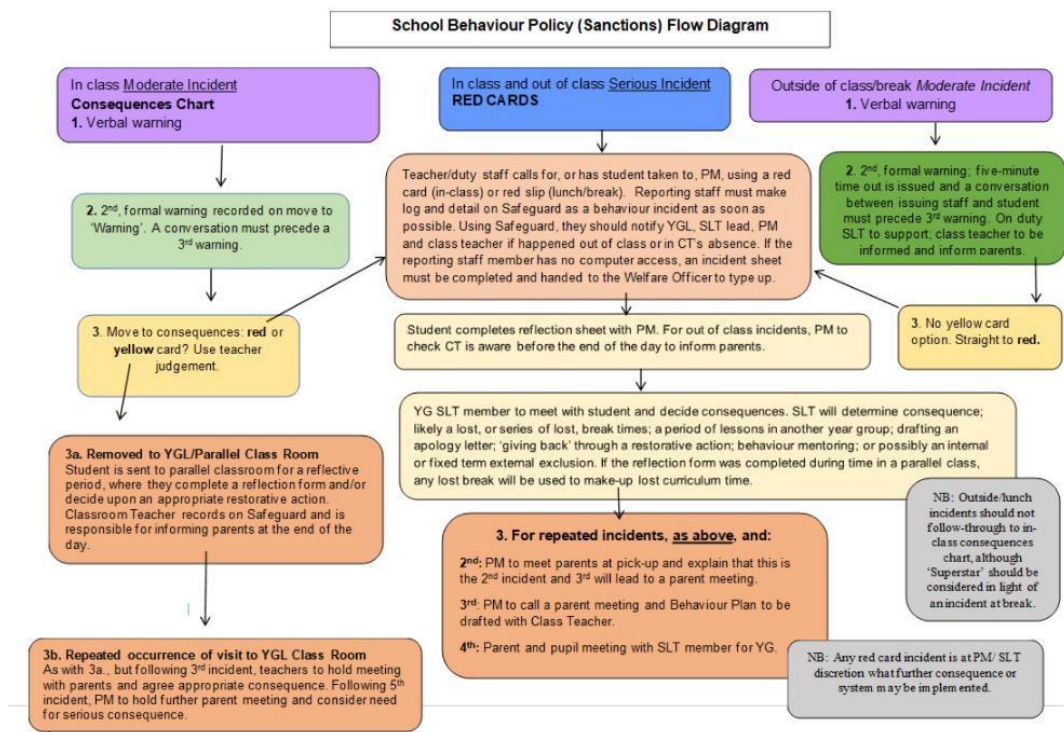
School Behaviour Policy (Sanctions) Flow Diagram

In class Moderate Incident
Consequences Chart
1. Verbal warning

In class and out of class Serious Incident
RED CARDS

Outside of class/break Moderate Incident
1. Verbal warning

2. 2nd, formal warning recorded on move to 'Warning'. A conversation must precede a 3rd warning.

Teacher/duty staff calls for, or has student taken to, PM, using a red card (in-class) or red slip (lunch/break). Reporting staff must make log and detail on Safeguard as a behaviour incident as soon as possible. Using Safeguard, they should notify YGL, SLT lead, PM and class teacher if happened out of class or in CT's absence. If the reporting staff member has no computer access, an incident sheet must be completed and handed to the Welfare Officer to type up.

2. 2nd, formal warning; five-minute time out is issued and a conversation between issuing staff and student must precede 3rd warning. On duty SLT to support; class teacher to be informed and inform parents.

3. Move to consequences: red or yellow card? Use teacher judgement.

Student completes reflection sheet with PM. For out of class incidents, PM to check CT is aware before the end of the day to inform parents.

3. No yellow card option. Straight to red.

YG SLT member to meet with student and decide consequences. SLT will determine consequence; likely a lost, or series of lost, break times; a period of lessons in another year group; drafting an apology letter; 'giving back' through a restorative action; behaviour mentoring; or possibly an internal or fixed term external exclusion. If the reflection form was completed during time in a parallel class, any lost break will be used to make-up lost curriculum time.

3a. Removed to YGL/Parallel Class Room
Student is sent to parallel classroom for a reflective period, where they complete a reflection form and/or decide upon an appropriate restorative action. Classroom Teacher records on Safeguard and is responsible for informing parents at the end of the day.

NB: Outside/lunch incidents should not follow-through to in-class consequences chart, although 'Superstar' should be considered in light of an incident at break.

3. For repeated incidents, as above, and:

2nd: PM to meet parents at pick-up and explain that this is the 2nd incident and 3rd will lead to a parent meeting.

3rd: PM to call a parent meeting and Behaviour Plan to be drafted with Class Teacher.

4th: Parent and pupil meeting with SLT member for YG.

NB: Any red card incident is at PM/ SLT discretion what further consequence or system may be implemented.

3b. Repeated occurrence of visit to YGL Class Room
As with 3a., but following 3rd incident, teachers to hold meeting with parents and agree appropriate consequence. Following 5th incident, PM to hold further parent meeting and consider need for serious consequence.